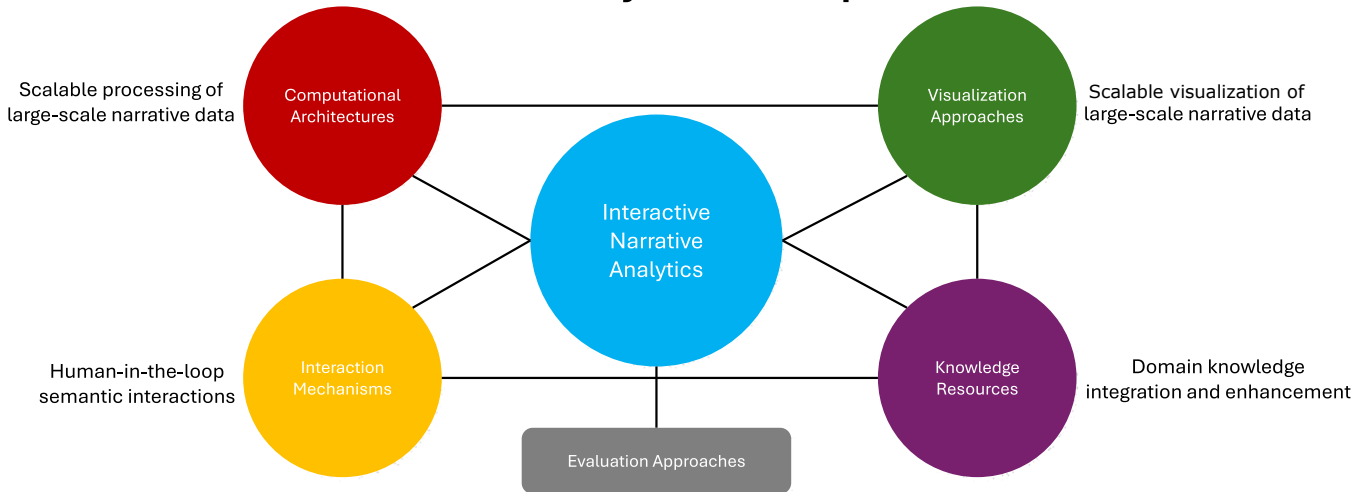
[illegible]

Scalable processing of large-scale narrative data

Computational Architectures

Visualization Approaches

Scalable visualization of large-scale narrative data

Interactive Narrative Analytics

Human-in-the-loop semantic interactions

Interaction Mechanisms

Knowledge Resources

Domain knowledge integration and enhancement

Evaluation Approaches